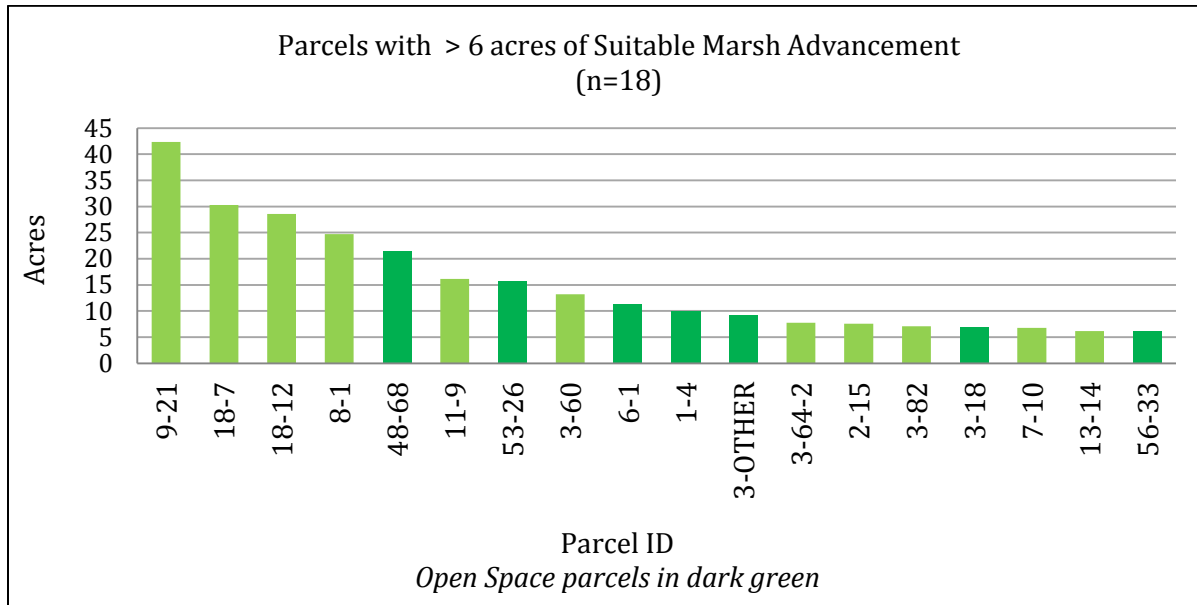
Parcels with > 6 acres of Suitable Marsh Advancement
(n=18)

Acres

45
40
35
30
25
20
15
10
5
0

9-21
18-7
18-12
8-1
48-68
11-9
53-26
3-60
6-1
1-4
3-OTHER
3-64-2
2-15
3-82
3-18
7-10
13-14
56-33

Parcel ID
*Open Space parcels in dark green*